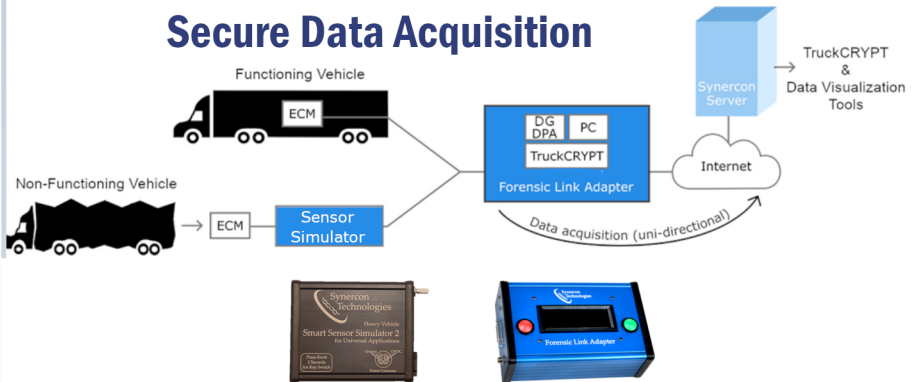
Secure Data Acquisition

Functioning Vehicle

ECM

Non-Functioning Vehicle

ECM

Sensor Simulator

DG DPA

PC

TruckCRYPT

Forensic Link Adapter

Data acquisition (uni-directional)

Synercon Server

Internet

TruckCRYPT & Data Visualization Tools

Synercon Technologies

Heavy Vehicle

Smart Sensor Simulator 2

for Universal Applications

Press Knob 2 Seconds for Key Switch

Synercon Technologies

Forensic Link Adapter